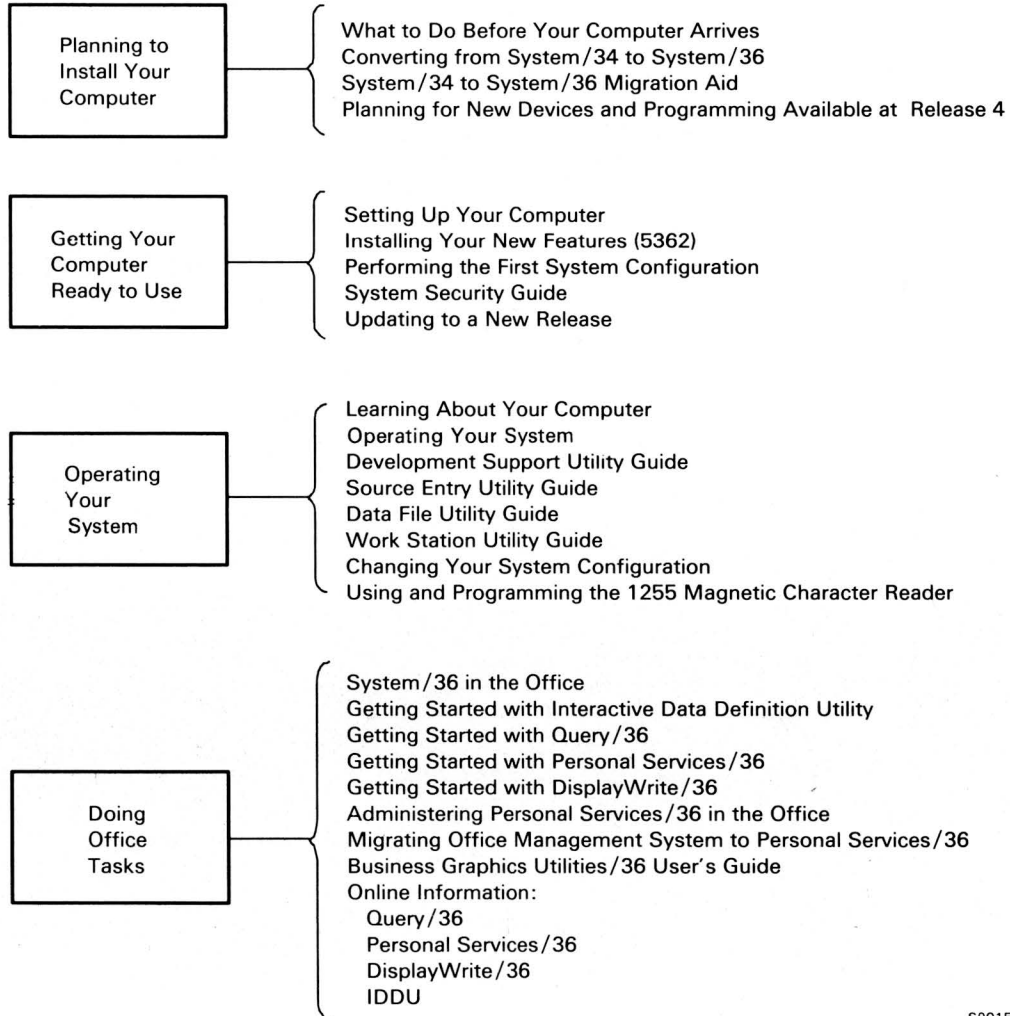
Planning to Install Your Computer

What to Do Before Your Computer Arrives
Converting from System/34 to System/36
System/34 to System/36 Migration Aid
Planning for New Devices and Programming Available at Release 4

Getting Your Computer Ready to Use

Setting Up Your Computer
Installing Your New Features (5362)
Performing the First System Configuration
System Security Guide
Updating to a New Release

Operating Your System

Learning About Your Computer
Operating Your System
Development Support Utility Guide
Source Entry Utility Guide
Data File Utility Guide
Work Station Utility Guide
Changing Your System Configuration
Using and Programming the 1255 Magnetic Character Reader

Doing Office Tasks

System/36 in the Office
Getting Started with Interactive Data Definition Utility
Getting Started with Query/36
Getting Started with Personal Services/36
Getting Started with DisplayWrite/36
Administering Personal Services/36 in the Office
Migrating Office Management System to Personal Services/36
Business Graphics Utilities/36 User's Guide
Online Information:
Query/36
Personal Services/36
DisplayWrite/36
IDDU

S9015